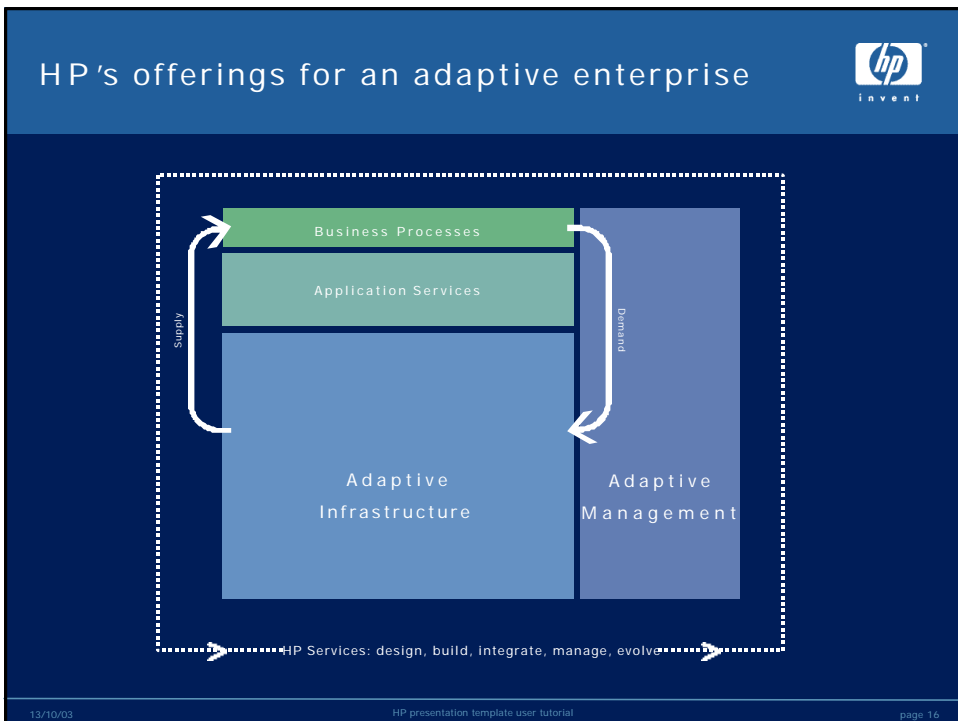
HP's offerings for an adaptive enterprise

hp
invent

Business Processes

Application Services

Supply

Demand

Adaptive Infrastructure

Adaptive Management

HP Services: design, build, integrate, manage, evolve

13/10/03

HP presentation template user tutorial

page 16